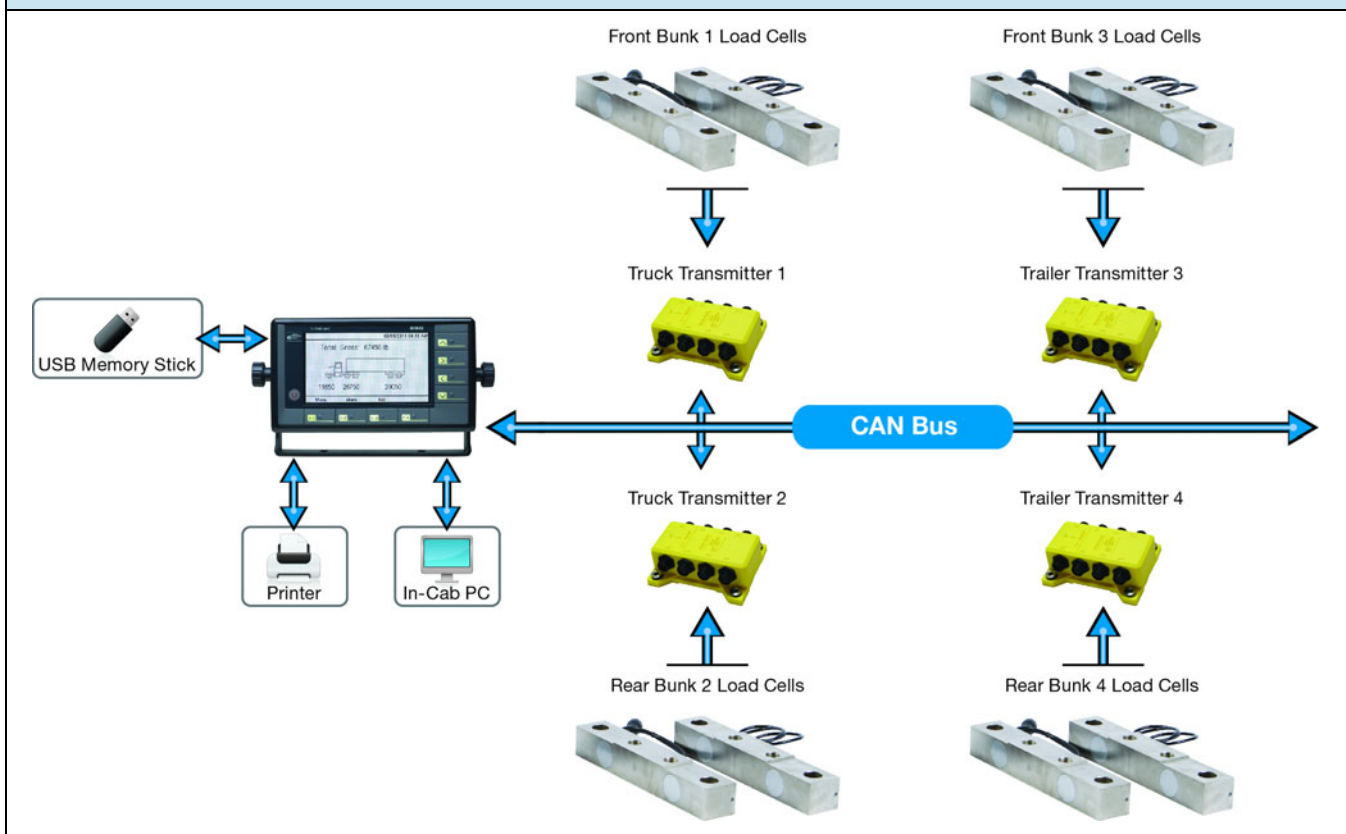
Front Bunk 1 Load Cells

Front Bunk 3 Load Cells

Truck Transmitter 1

Trailer Transmitter 3

USB Memory Stick

Total Gross: 67450 lb

18650 26750 20050

CAN Bus

Truck Transmitter 2

Trailer Transmitter 4

Printer

In-Cab PC

Rear Bunk 2 Load Cells

Rear Bunk 4 Load Cells